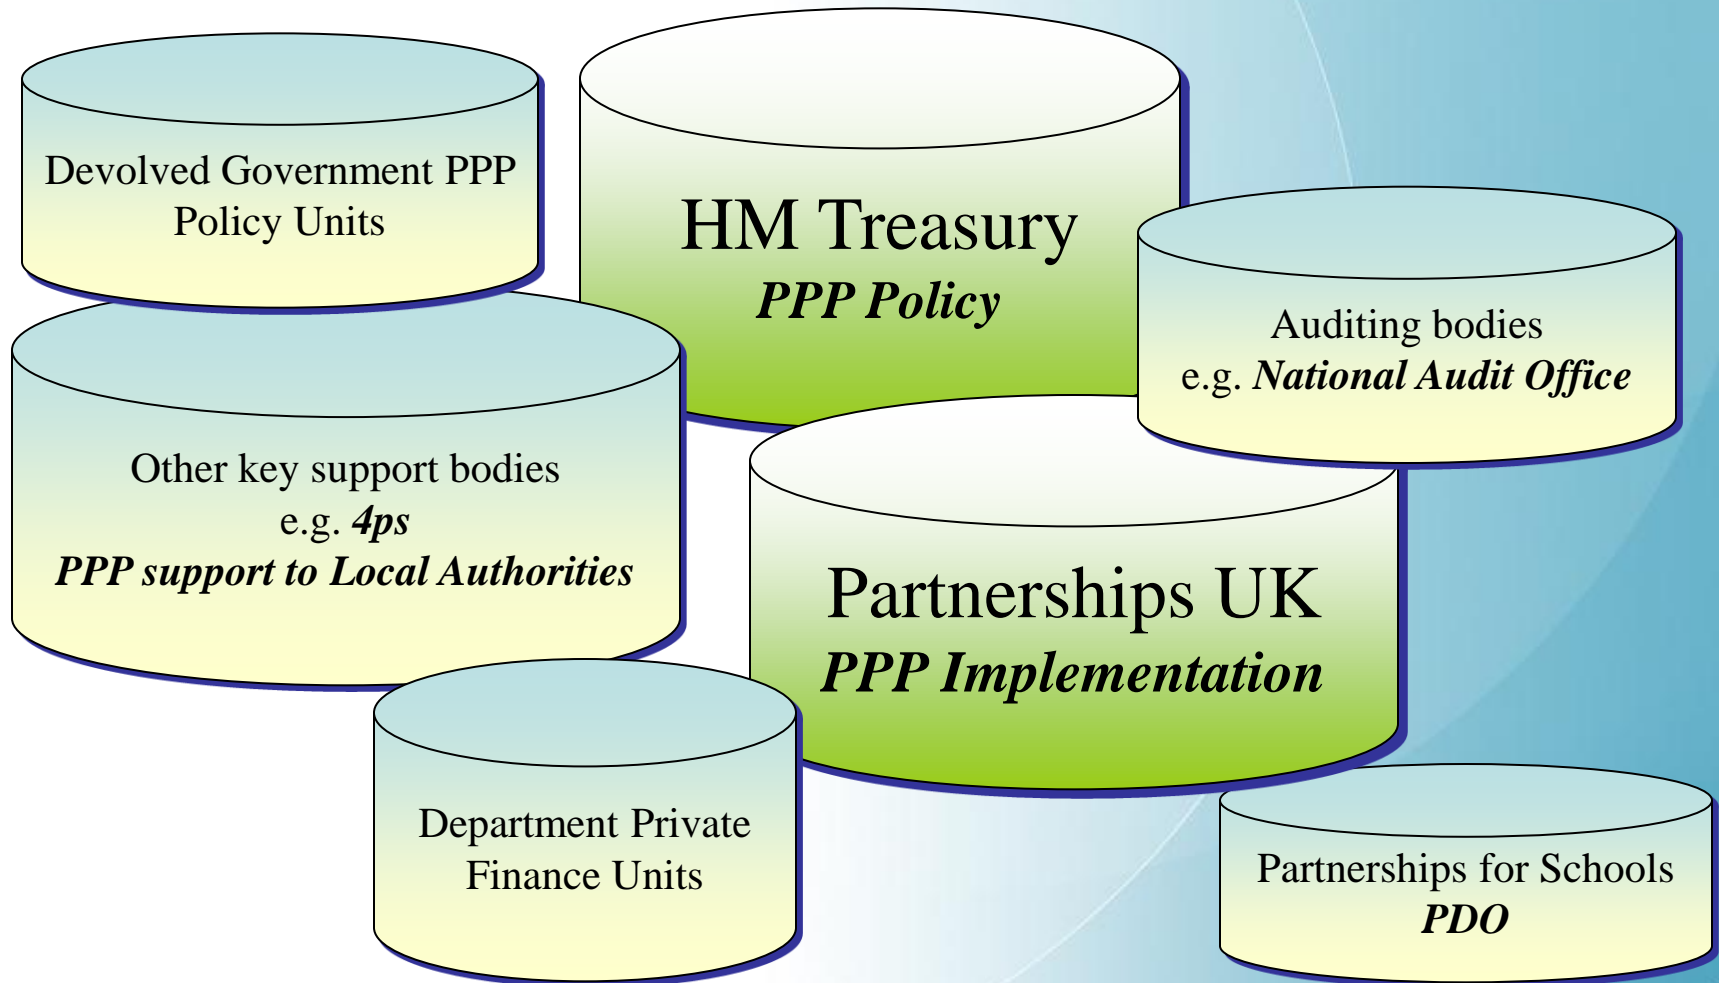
Devolved Government PPP Policy Units

HM Treasury
PPP Policy

Auditing bodies
e.g. National Audit Office

Other key support bodies
e.g. 4ps
PPP support to Local Authorities

Partnerships UK
PPP Implementation

Department Private Finance Units

Partnerships for Schools
PDO